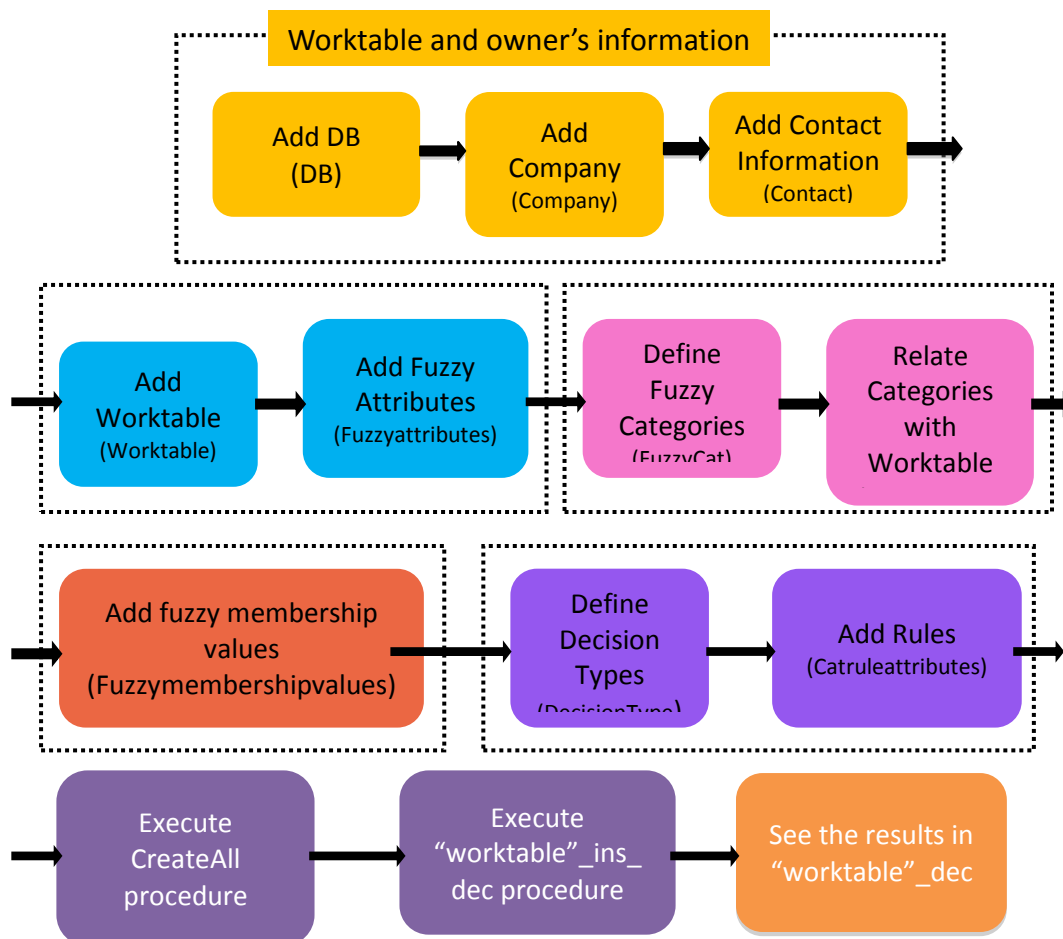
Worktable and owner's information

Add DB
(DB)

Add
Company
(Company)

Add Contact
Information
(Contact)

Add
Worktable
(Worktable)

Add Fuzzy
Attributes
(Fuzzyattributes)

Define
Fuzzy
Categories
(FuzzyCat)

Relate
Categories
with
Worktable

Add fuzzy membership
values
(Fuzzymembershipvalues)

Define
Decision
Types
(DecisionType)

Add Rules
(Catruleattributes)

Execute
CreateAll
procedure

Execute
"worktable"_ins_
dec procedure

See the results in
"worktable"_dec